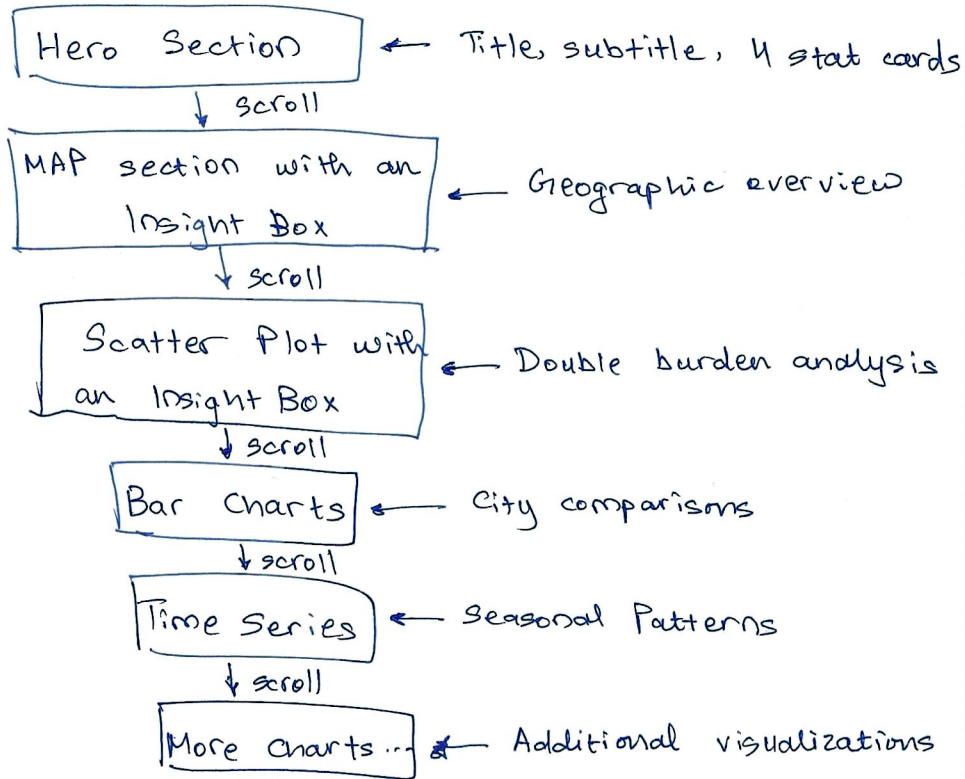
Hero Section ← Title, subtitle, 4 stat cards

scroll

MAP section with an Insight Box ← Geographic overview

scroll

Scatter Plot with an Insight Box ← Double burden analysis

scroll

Bar Charts ← City comparisons

scroll

Time Series ← Seasonal Patterns

scroll

More charts... ← Additional visualizations